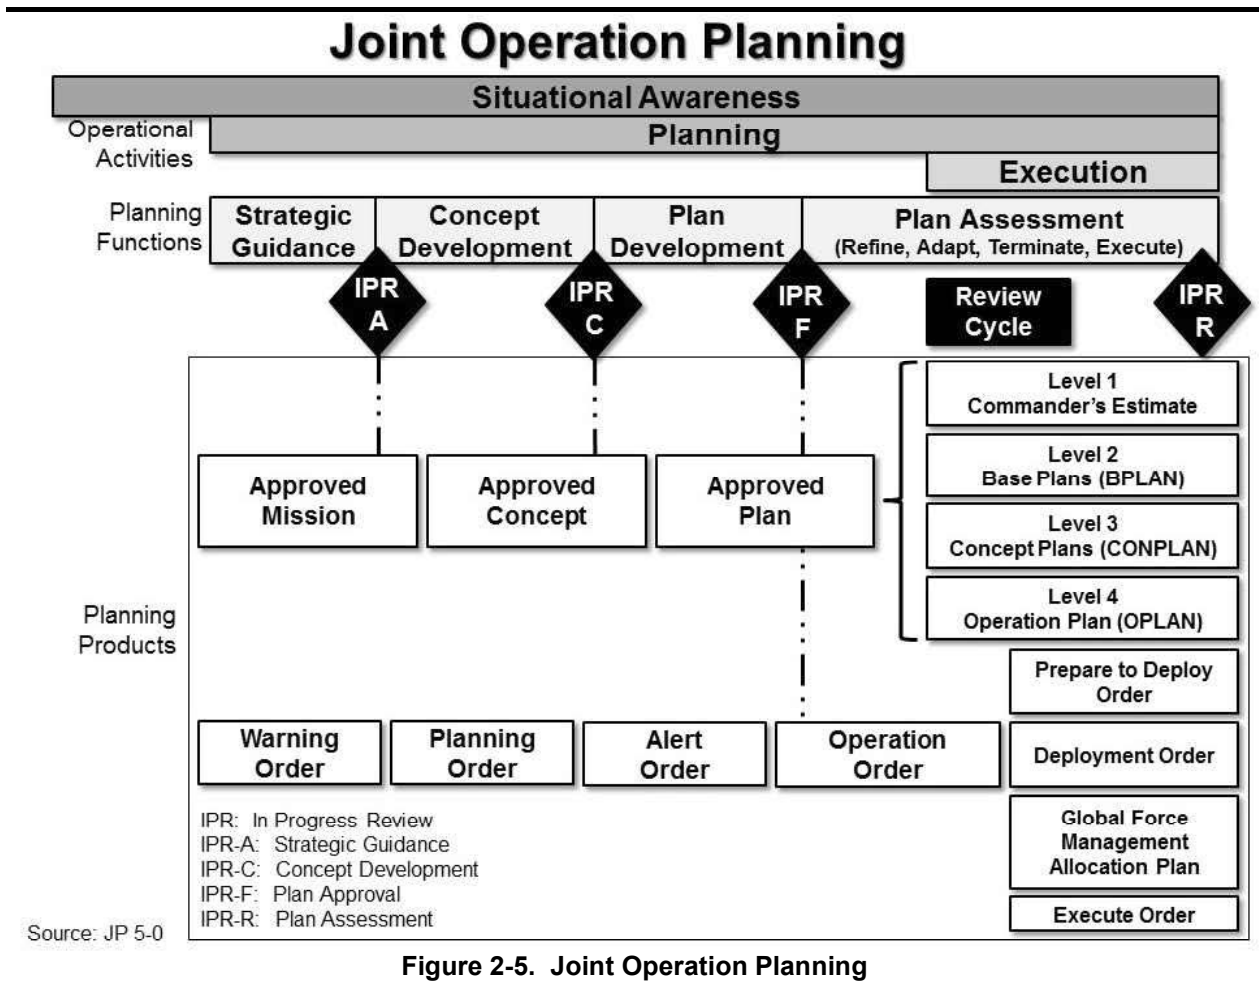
Joint Operation Planning

Situational Awareness

Operational Activities

Planning

Execution

Planning Functions

Strategic Guidance

Concept Development

Plan Development

Plan Assessment
(Refine, Adapt, Terminate, Execute)

IPR A

IPR C

IPR F

Review Cycle

IPR R

Level 1
Commander's Estimate

Level 2
Base Plans (BPLAN)

Level 3
Concept Plans (CONPLAN)

Level 4
Operation Plan (OPLAN)

Approved Mission

Approved Concept

Approved Plan

Planning Products

Prepare to Deploy Order

Warning Order

Planning Order

Alert Order

Operation Order

Deployment Order

Global Force Management Allocation Plan

Execute Order

IPR: In Progress Review
IPR-A: Strategic Guidance
IPR-C: Concept Development
IPR-F: Plan Approval
IPR-R: Plan Assessment

Source: JP 5-0

Figure 2-5. Joint Operation Planning